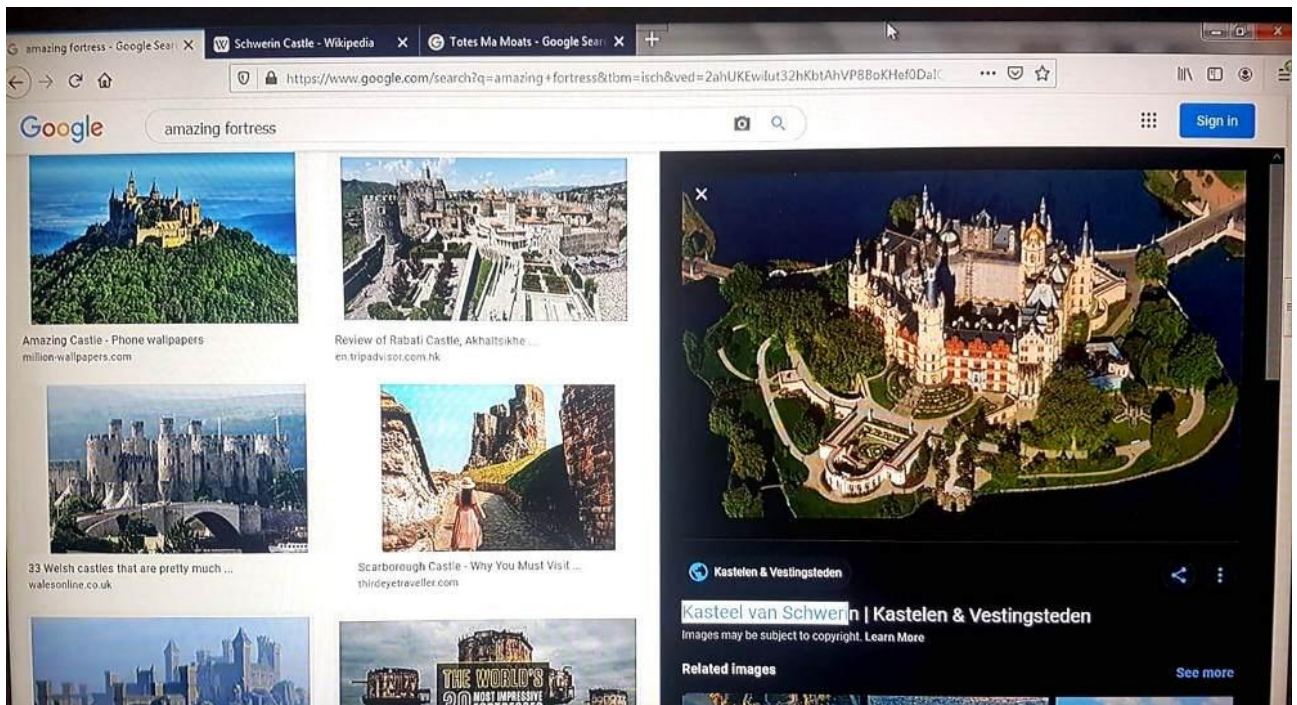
amazing fortress - Google Sear X
Schwerin Castle - Wikipedia X
Totes Ma Moats - Google Sear X
+

https://www.google.com/search?q=amazing+fortress&tbm=isch&ved=2ahUKEwiIut32hKbtAhVP8BoKHef0DaIC

Google
amazing fortress
Sign in

Amazing Castle - Phone wallpapers
million-wallpapers.com

Review of Rabati Castle, Akhaltsikhe ...
en.tripadvisor.com.hk

33 Welsh castles that are pretty much ...
walesonline.co.uk

Scarborough Castle - Why You Must Visit ...
thirdeyetraveller.com

THE WORLD'S 20 MOST IMPRESSIVE

Kastelen & Vestingsteden

Kasteel van Schwerin | Kastelen & Vestingsteden
Images may be subject to copyright. Learn More

Related images
See more